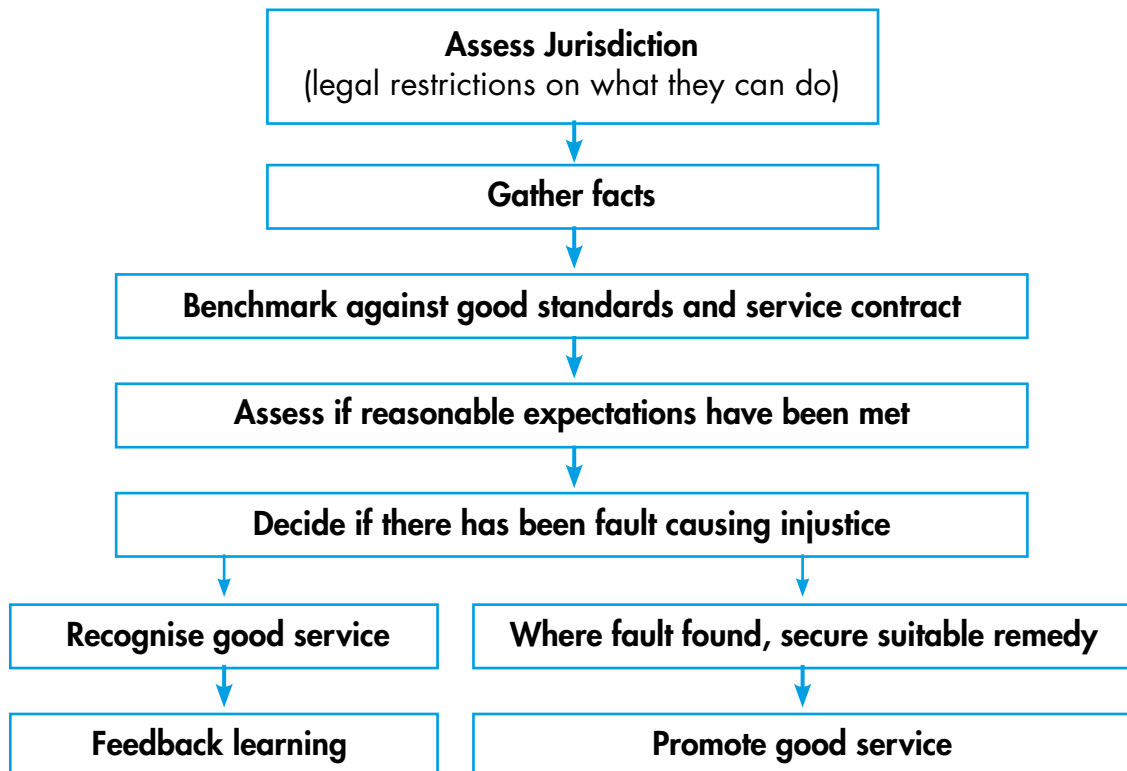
Assess Jurisdiction
(legal restrictions on what they can do)

Gather facts

Benchmark against good standards and service contract

Assess if reasonable expectations have been met

Decide if there has been fault causing injustice

Recognise good service

Feedback learning

Where fault found, secure suitable remedy

Promote good service